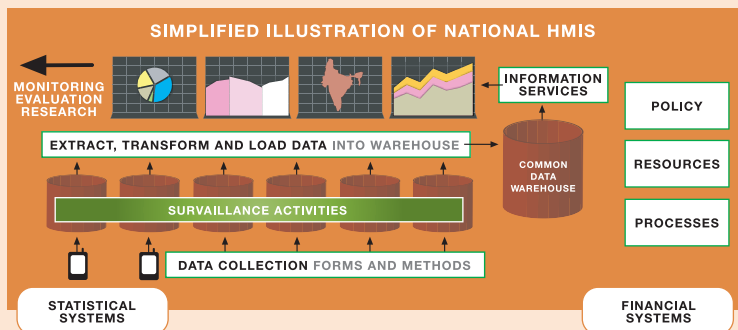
SIMPLIFIED ILLUSTRATION OF NATIONAL HMIS

MONITORING EVALUATION RESEARCH

INFORMATION SERVICES

POLICY

EXTRACT, TRANSFORM AND LOAD DATA INTO WAREHOUSE

COMMON DATA WAREHOUSE

RESOURCES

SURVAILLANCE ACTIVITIES

PROCESSES

DATA COLLECTION FORMS AND METHODS

STATISTICAL SYSTEMS

FINANCIAL SYSTEMS